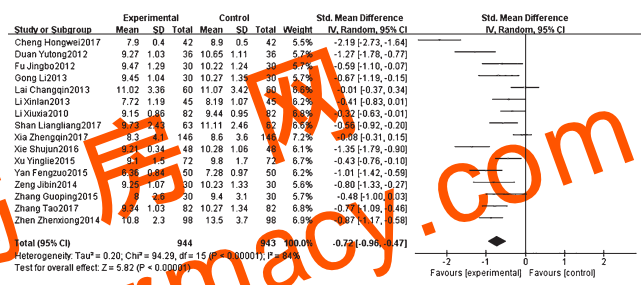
| Study or Subgroup | Experimental Mean | Experimental SD | Experimental Total | Control Mean | Control SD | Control Total | Weight | Std. Mean Difference IV, Random, 95% CI |
|---|---|---|---|---|---|---|---|---|
| Cheng Hongwei2017 | 7.9 | 0.4 | 42 | 8.9 | 0.5 | 42 | 5.5% | -2.19 [-2.73, -1.64] |
| Duan Yutong2012 | 9.27 | 1.03 | 36 | 10.65 | 1.11 | 36 | 5.7% | -1.27 [-1.78, -0.77] |
| Fu Jingbo2012 | 9.47 | 1.29 | 30 | 10.22 | 1.24 | 30 | 5.7% | -0.59 [-1.10, -0.07] |
| Gong Li2013 | 9.45 | 1.04 | 30 | 10.27 | 1.35 | 30 | 5.7% | -0.67 [-1.19, -0.15] |
| Lai Changqin2013 | 11.02 | 3.36 | 60 | 11.07 | 3.42 | 60 | 6.6% | -0.01 [-0.37, 0.34] |
| Li Xinlan2013 | 7.72 | 1.19 | 45 | 8.19 | 1.07 | 45 | 6.2% | -0.41 [-0.83, 0.01] |
| Li Xiuxia2010 | 9.15 | 0.86 | 82 | 9.44 | 0.95 | 82 | 6.8% | -0.32 [-0.63, -0.01] |
| Shan Liangliang2017 | 9.73 | 2.43 | 63 | 11.11 | 2.46 | 62 | 6.6% | -0.56 [-0.92, -0.20] |
| Xia Zhengqin2017 | 8.3 | 4.1 | 146 | 8.6 | 3.6 | 146 | 7.2% | -0.08 [-0.31, 0.15] |
| Xie Shujun2016 | 9.21 | 0.34 | 48 | 10.28 | 1.06 | 48 | 6.1% | -1.35 [-1.79, -0.90] |
| Xu Yinglie2015 | 9.1 | 1.5 | 72 | 9.8 | 1.7 | 72 | 6.7% | -0.43 [-0.76, -0.10] |
| Yan Fengzuo2015 | 6.36 | 0.84 | 50 | 7.28 | 0.97 | 50 | 6.2% | -1.01 [-1.42, -0.59] |
| Zeng Jibin2014 | 9.25 | 1.07 | 30 | 10.23 | 1.33 | 30 | 5.6% | -0.80 [-1.33, -0.27] |
| Zhang Guoping2015 | 8 | 2.6 | 30 | 9.4 | 3.1 | 30 | 5.7% | -0.48 [-1.00, 0.03] |
| Zhang Tao2017 | 9.74 | 1.03 | 82 | 10.27 | 1.34 | 82 | 6.8% | -0.44 [-0.75, -0.13] |
| Zhen Zhenxiong2014 | 10.8 | 2.3 | 98 | 13.5 | 3.7 | 98 | 6.9% | -0.87 [-1.17, -0.58] |
| Total (95% CI) | | | 944 | | | 943 | 100.0% | -0.72 [-0.96, -0.47] |

Heterogeneity: Tau² = 0.20; Chi² = 94.29, df = 15 (P < 0.00001); I² = 84%
Test for overall effect: Z = 5.82 (P < 0.00001)

Std. Mean Difference
IV, Random, 95% CI
-2 -1 0 1 2
Favours [experimental] Favours [control]